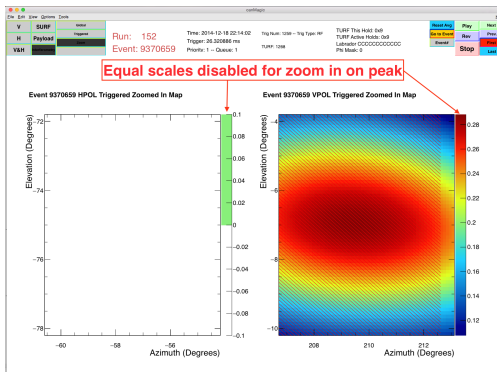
rootMagic

File Edit View Options Tools

V SURF

H Payload

V&H

Hidden

Triggered

Run: 152

Event: 9370659

Time: 2014-12-18 22:14:02

Trigger: 26.320886 ms

Priority: 1 -- Queue: 1

Trig Num: 1298 -- Trig Type: RF

TURF: 1298

TURF This Hold: 0x9

TURF Active Holds: 0x9

Labrador CCCCCCCCCCCC

Phi Mask: 0

Reset Avg

Go to Event

Event#

Play

Rev

Stop

Next

Prev

Last

Equal scales disabled for zoom in on peak

Event 9370659 HPOL Triggered Zoomed In Map

Elevation (Degrees)

-72

-74

-76

-78

-60

-58

-56

Azimuth (Degrees)

0.1

0.08

0.06

0.04

0.02

0

-0.02

-0.04

-0.06

-0.08

-0.1

Event 9370659 VPOL Triggered Zoomed In Map

Elevation (Degrees)

-4

-6

-8

-10

208

210

212

Azimuth (Degrees)

0.28

0.26

0.24

0.22

0.2

0.18

0.16

0.14

0.12